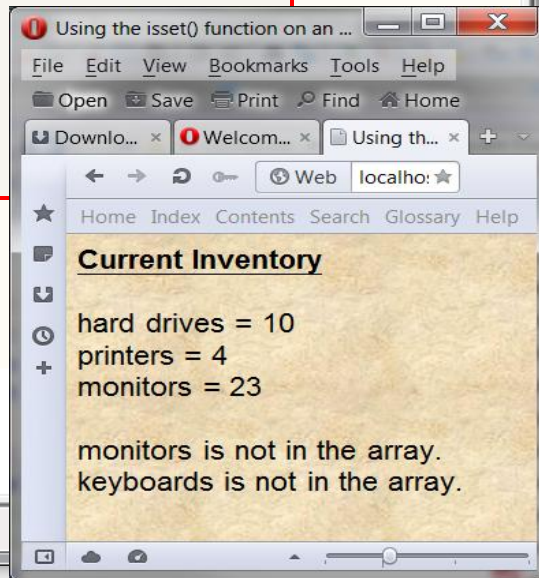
Using the isset() function on an ...

File Edit View Bookmarks Tools Help

Open Save Print Find Home

Downlo... × Welcom... × Using th... ×

Web localho:

Home Index Contents Search Glossary Help

Current Inventory

hard drives = 10
printers = 4
monitors = 23

monitors is not in the array.
keyboards is not in the array.